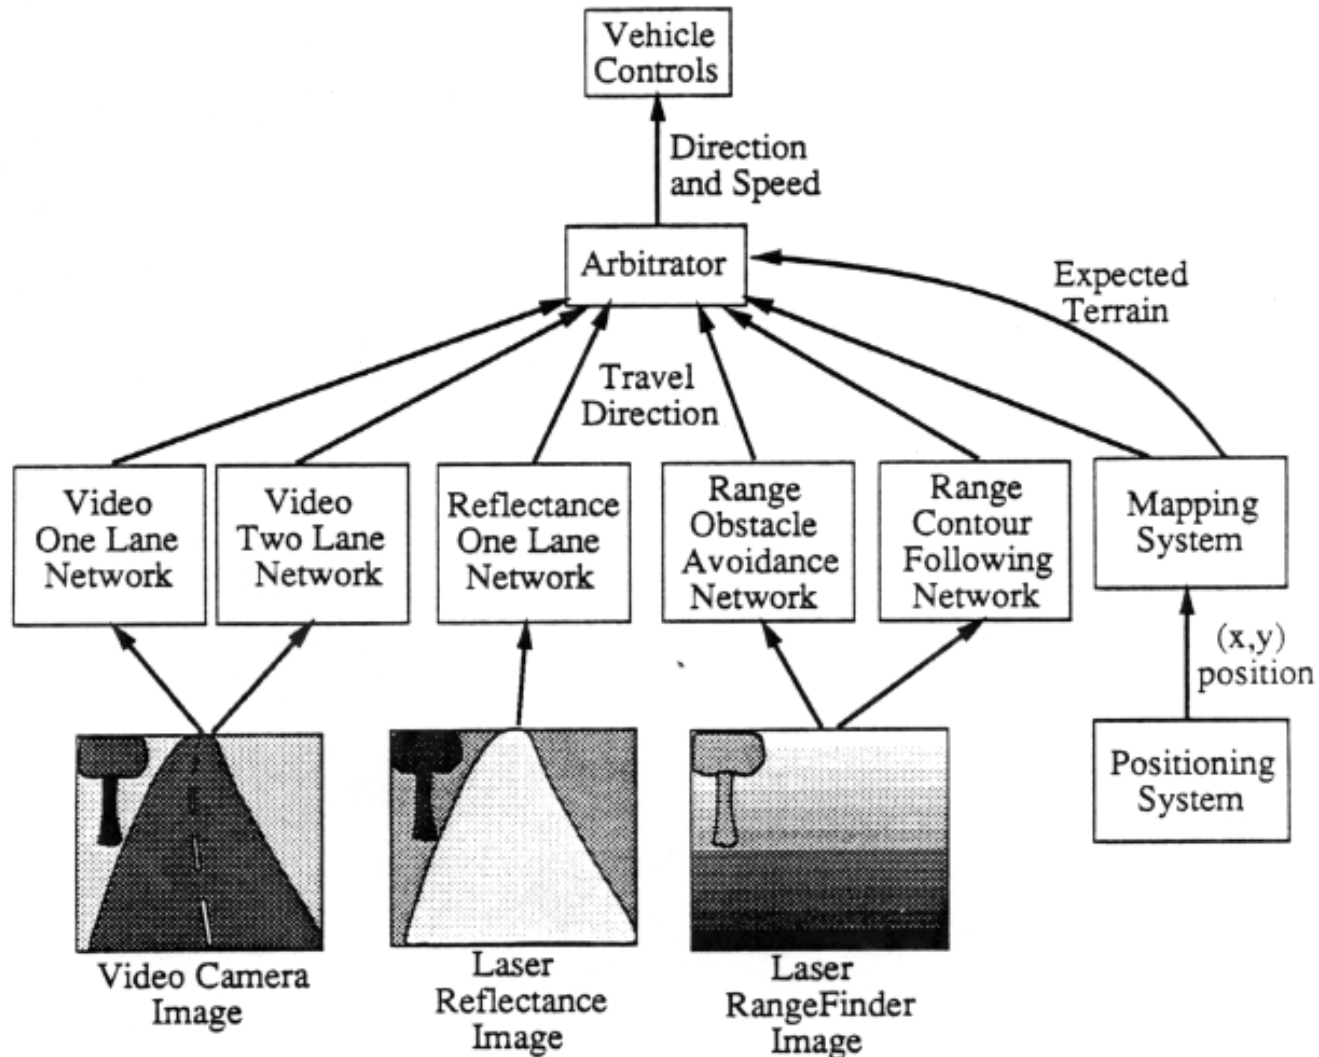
Vehicle Controls

Direction and Speed

Arbitrator

Expected Terrain

Travel Direction

Video One Lane Network

Video Two Lane Network

Reflectance One Lane Network

Range Obstacle Avoidance Network

Range Contour Following Network

Mapping System

(x,y) position

Positioning System

Video Camera Image

Laser Reflectance Image

Laser RangeFinder Image